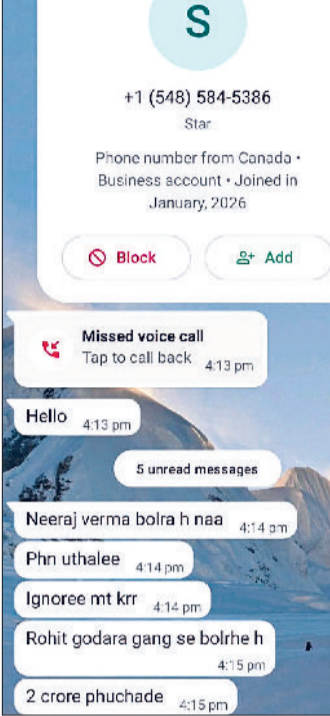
S

+1 (548) 584-5386

Star

Phone number from Canada • Business account • Joined in January, 2026

Block

Add

Missed voice call
Tap to call back 4:13 pm

Hello 4:13 pm

5 unread messages

Neeraj verma bolra h naa 4:14 pm

Phn uthalee 4:14 pm

Ignoree mt krr 4:14 pm

Rohit godara gang se bolrhe h 4:15 pm

2 crore phuchade 4:15 pm